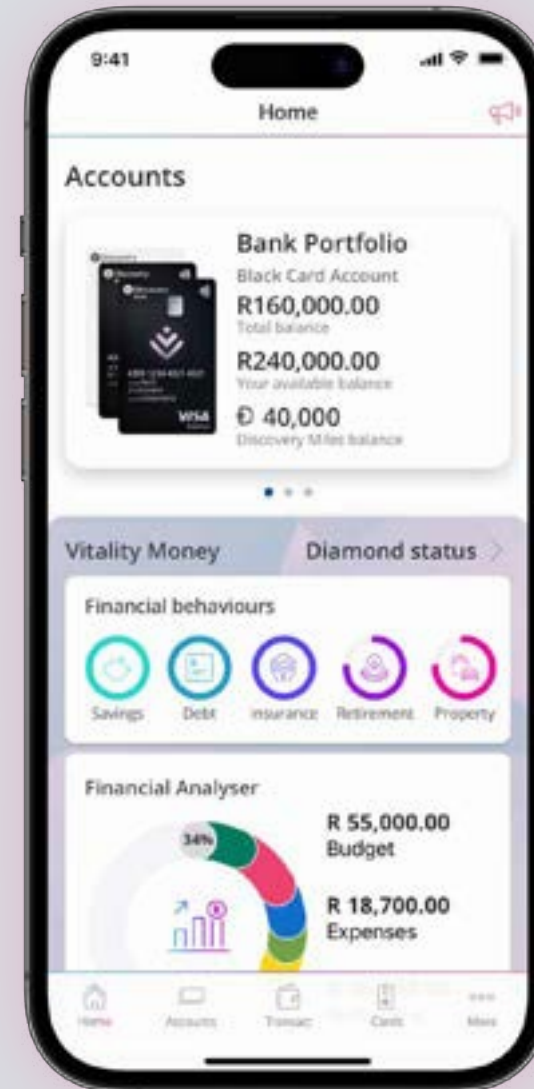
9:41

Home

Accounts

Bank Portfolio

Black Card Account

R160,000.00

Total balance

R240,000.00

Your available balance

Ɖ 40,000

Discovery Miles balance

VISA

Vitality Money

Diamond status

Financial behaviours

Savings

Debt

Insurance

Retirement

Property

Financial Analyser

34%

R 55,000.00

Budget

R 18,700.00

Expenses

Home

Accounts

Transact

Cards

More